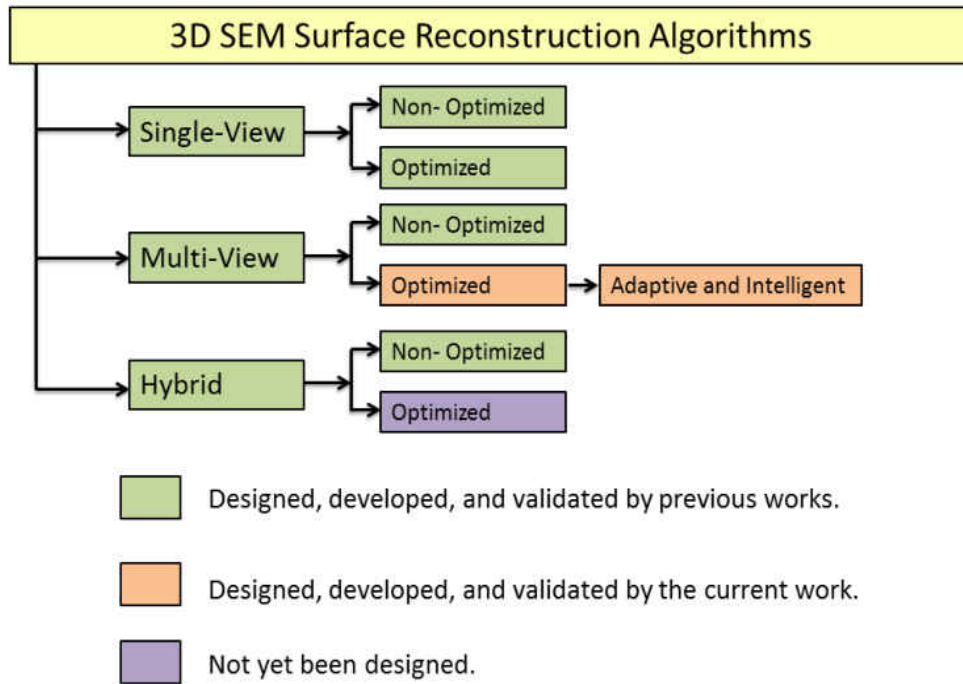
3D SEM Surface Reconstruction Algorithms

Single-View

Non- Optimized

Optimized

Multi-View

Non- Optimized

Optimized

Adaptive and Intelligent

Hybrid

Non- Optimized

Optimized

Designed, developed, and validated by previous works.

Designed, developed, and validated by the current work.

Not yet been designed.